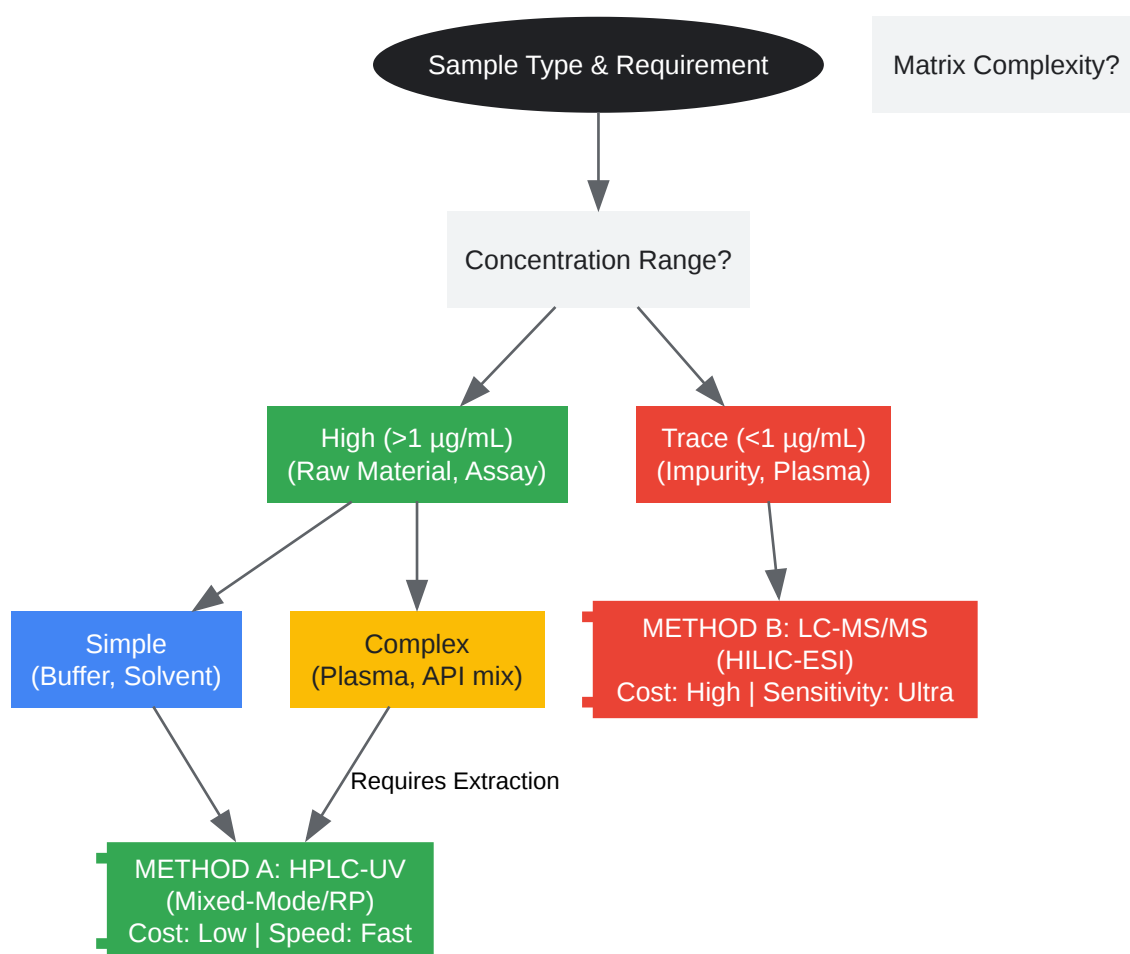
Sample Type & Requirement

Matrix Complexity?

Concentration Range?

High (>1 µg/mL)
(Raw Material, Assay)

Trace (<1 µg/mL)
(Impurity, Plasma)

Simple
(Buffer, Solvent)

Complex
(Plasma, API mix)

METHOD B: LC-MS/MS
(HILIC-ESI)
Cost: High | Sensitivity: Ultra

Requires Extraction

METHOD A: HPLC-UV
(Mixed-Mode/RP)
Cost: Low | Speed: Fast